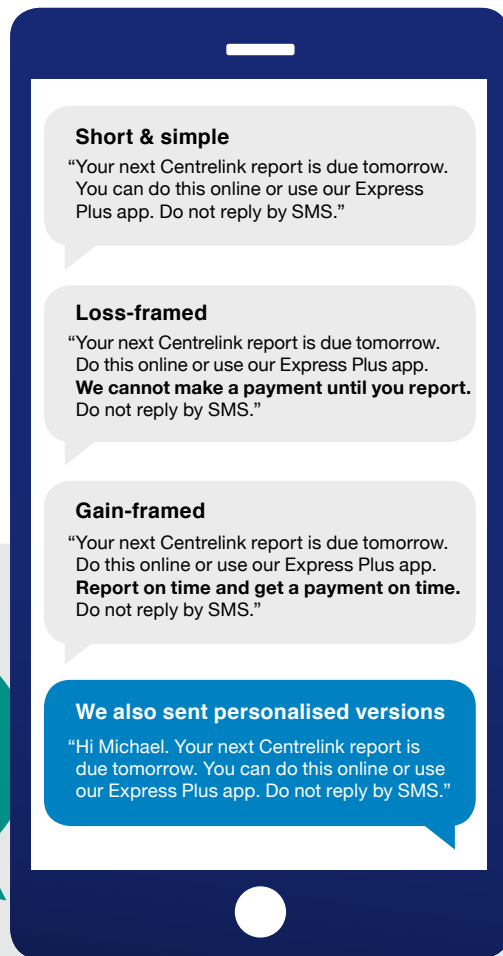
Short & simple

“Your next Centrelink report is due tomorrow. You can do this online or use our Express Plus app. Do not reply by SMS.”

Loss-framed

“Your next Centrelink report is due tomorrow. Do this online or use our Express Plus app. **We cannot make a payment until you report.** Do not reply by SMS.”

Gain-framed

“Your next Centrelink report is due tomorrow. Do this online or use our Express Plus app. **Report on time and get a payment on time.** Do not reply by SMS.”

We also sent personalised versions

“Hi Michael. Your next Centrelink report is due tomorrow. You can do this online or use our Express Plus app. Do not reply by SMS.”